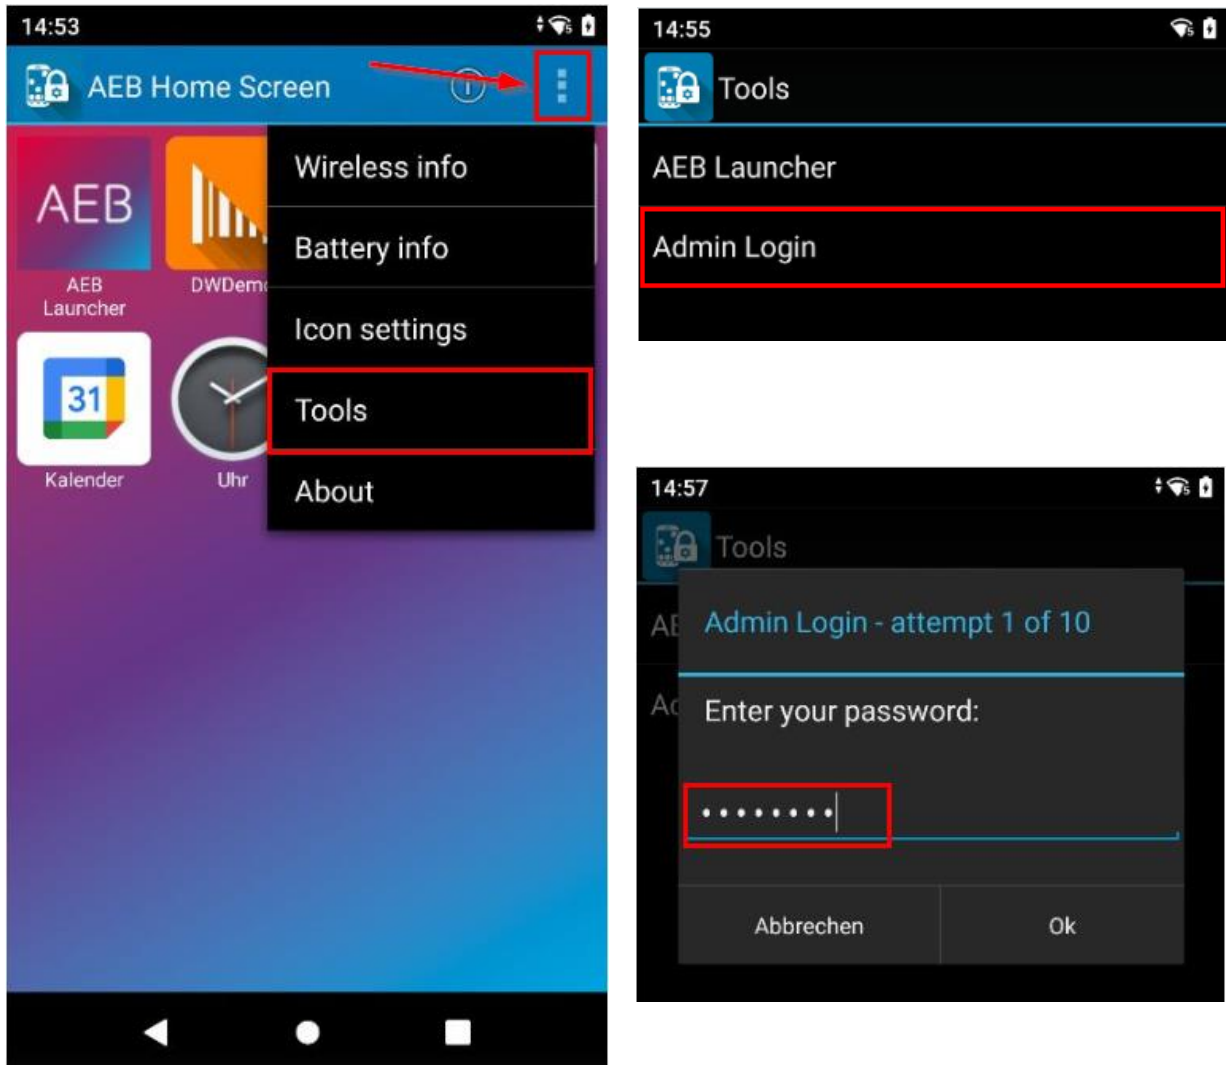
14:53

AEB Home Screen

AEB

AEB Launcher

DWDemo

31

Kalender

Uhr

Wireless info

Battery info

Icon settings

Tools

About

14:55

Tools

AEB Launcher

Admin Login

14:57

Tools

AE

Ad

Admin Login - attempt 1 of 10

Enter your password:

••••••••

Abbrechen

Ok